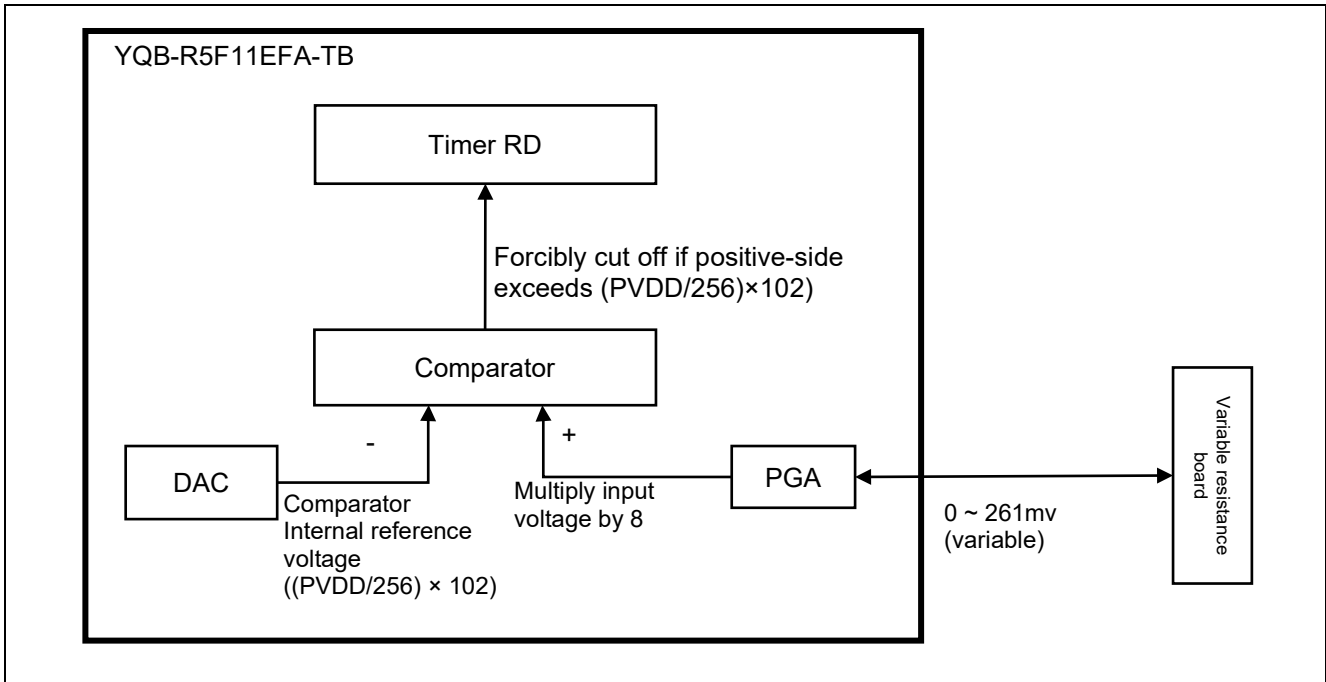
YQB-R5F11EFA-TB

Timer RD

Forcibly cut off if positive-side exceeds (PVDD/256)×102)

Comparator

-

+

DAC

Comparator Internal reference voltage ((PVDD/256) × 102)

Multiply input voltage by 8

PGA

0 ~ 261mv (variable)

Variable resistance board